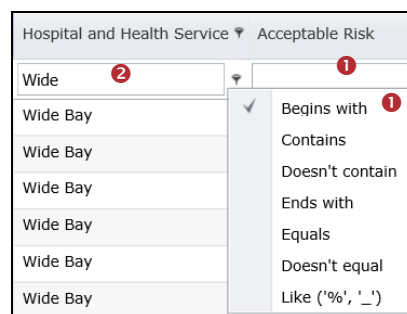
| Hospital and Health Service | Acceptable Risk |
|---|---|
| Wide ❷ | ❶ |
| Wide Bay | |
| Wide Bay | |
| Wide Bay | |
| Wide Bay | |
| Wide Bay | |
| Wide Bay | |

✓ Begins with ❶
Contains
Doesn't contain
Ends with
Equals
Doesn't equal
Like ('%', '_')